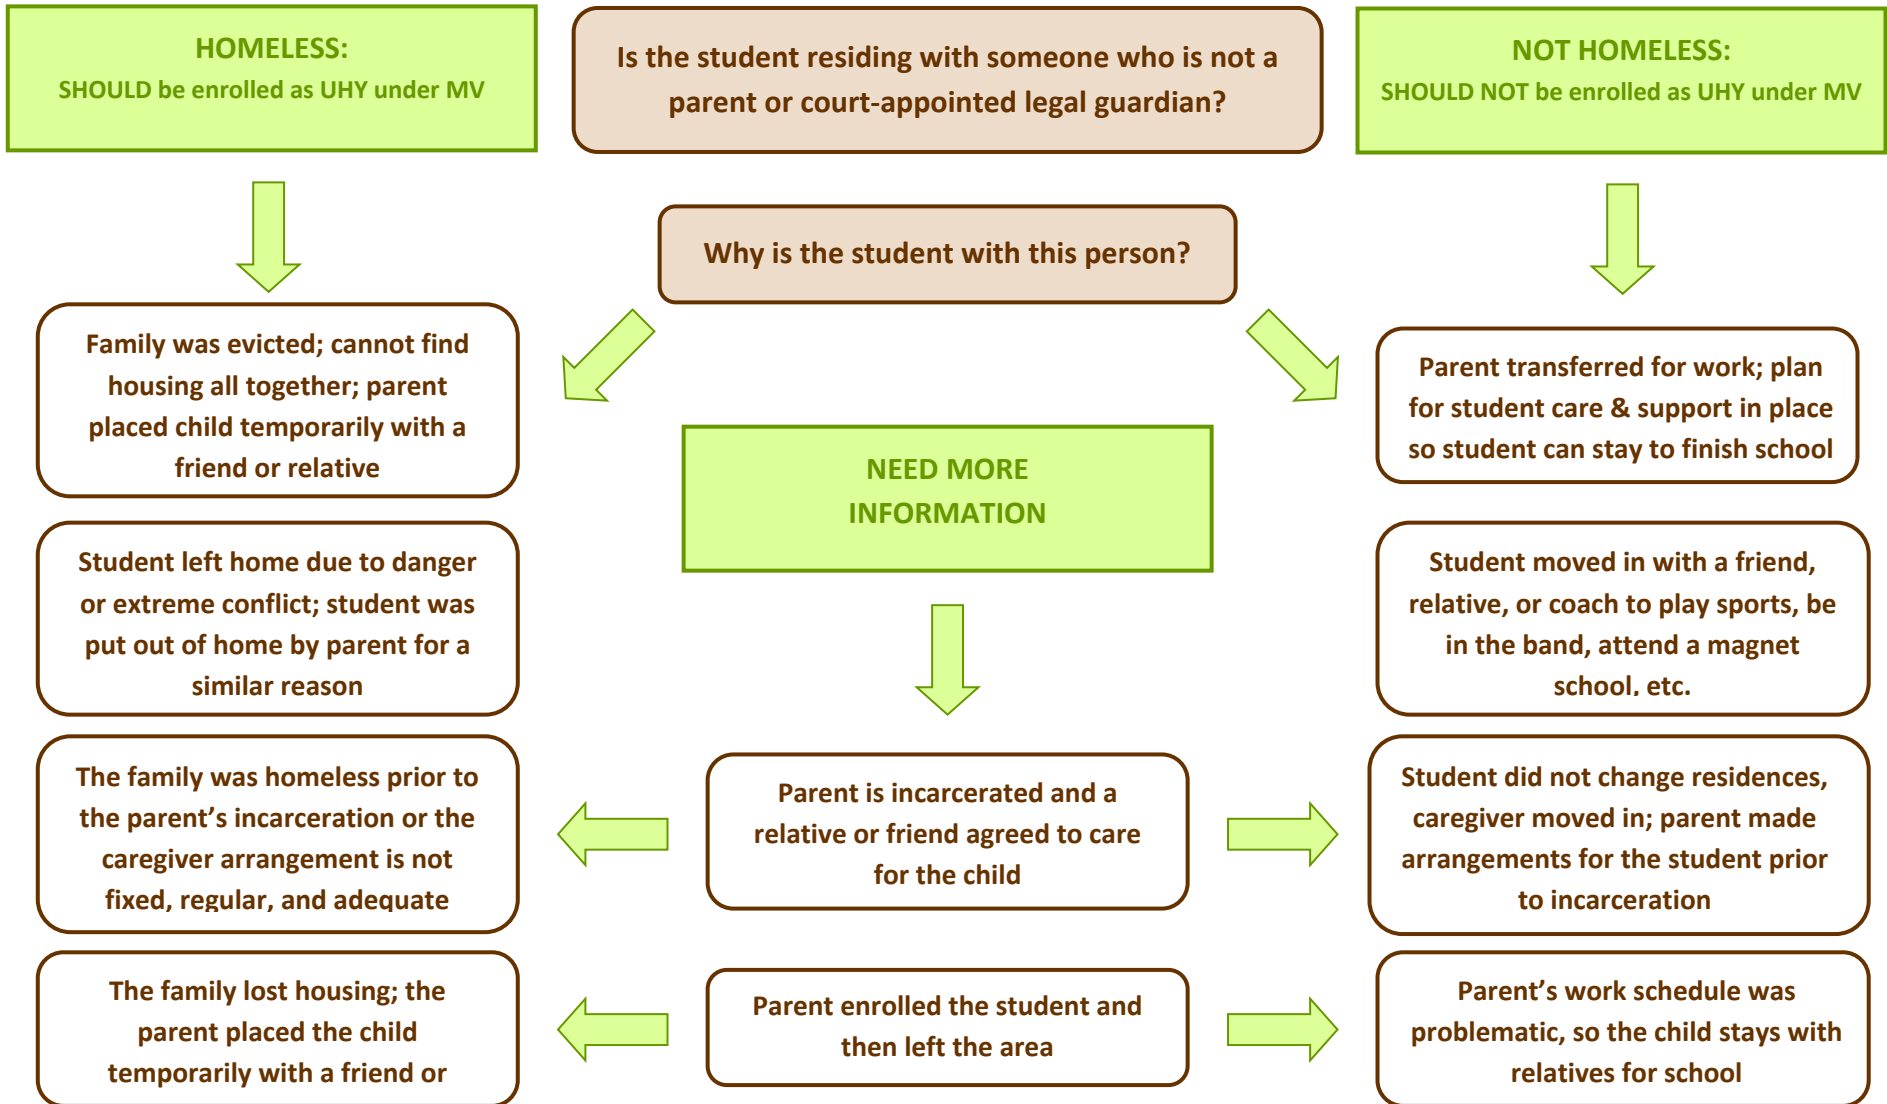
HOMELESS:
SHOULD be enrolled as UHY under MV

Is the student residing with someone who is not a parent or court-appointed legal guardian?

NOT HOMELESS:
SHOULD NOT be enrolled as UHY under MV

Why is the student with this person?

Family was evicted; cannot find housing all together; parent placed child temporarily with a friend or relative

Parent transferred for work; plan for student care & support in place so student can stay to finish school

NEED MORE INFORMATION

Student left home due to danger or extreme conflict; student was put out of home by parent for a similar reason

Student moved in with a friend, relative, or coach to play sports, be in the band, attend a magnet school, etc.

The family was homeless prior to the parent's incarceration or the caregiver arrangement is not fixed, regular, and adequate

Parent is incarcerated and a relative or friend agreed to care for the child

Student did not change residences, caregiver moved in; parent made arrangements for the student prior to incarceration

The family lost housing; the parent placed the child temporarily with a friend or

Parent enrolled the student and then left the area

Parent's work schedule was problematic, so the child stays with relatives for school